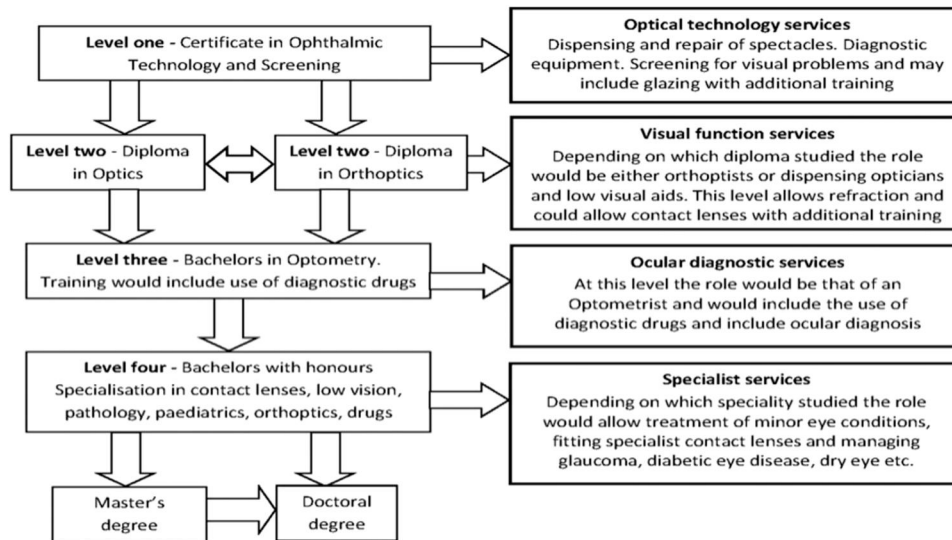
Level one - Certificate in Ophthalmic Technology and Screening

Optical technology services
Dispensing and repair of spectacles. Diagnostic equipment. Screening for visual problems and may include glazing with additional training

Level two - Diploma in Optics

Level two - Diploma in Orthoptics

Visual function services
Depending on which diploma studied the role would be either orthoptists or dispensing opticians and low visual aids. This level allows refraction and could allow contact lenses with additional training

Level three - Bachelors in Optometry. Training would include use of diagnostic drugs

Ocular diagnostic services
At this level the role would be that of an Optometrist and would include the use of diagnostic drugs and include ocular diagnosis

Level four - Bachelors with honours
Specialisation in contact lenses, low vision, pathology, paediatrics, orthoptics, drugs

Specialist services
Depending on which speciality studied the role would allow treatment of minor eye conditions, fitting specialist contact lenses and managing glaucoma, diabetic eye disease, dry eye etc.

Master's degree

Doctoral degree